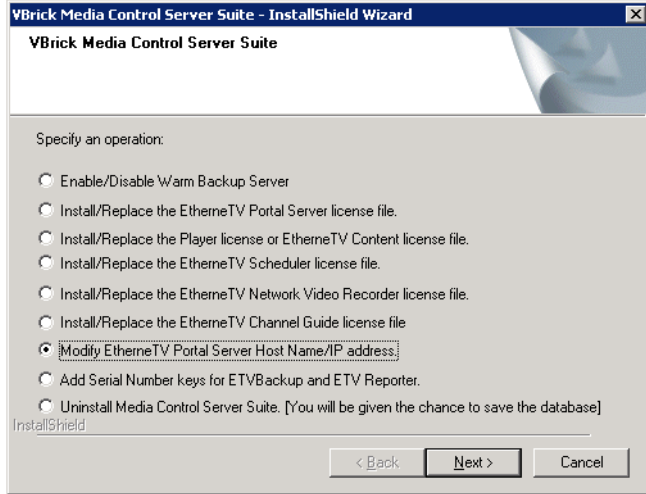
VBrick Media Control Server Suite - InstallShield Wizard

VBrick Media Control Server Suite

Specify an operation:

Enable/Disable Warm Backup Server

Install/Replace the EtherneTV Portal Server license file.

Install/Replace the Player license or EtherneTV Content license file.

Install/Replace the EtherneTV Scheduler license file.

Install/Replace the EtherneTV Network Video Recorder license file.

Install/Replace the EtherneTV Channel Guide license file

Modify EtherneTV Portal Server Host Name/IP address.

Add Serial Number keys for ETVBackup and ETV Reporter.

Uninstall Media Control Server Suite. [You will be given the chance to save the database]

InstallShield

< Back Next > Cancel